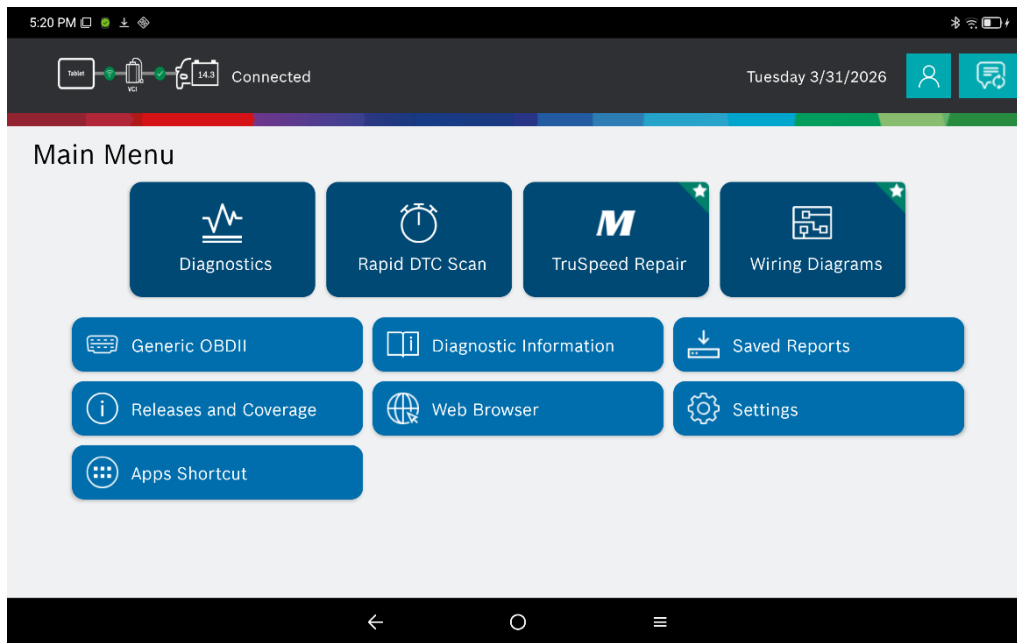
5:20 PM

Tablet VCI 14.3 Connected

Tuesday 3/31/2026

Main Menu

Diagnostics

Rapid DTC Scan

M
TruSpeed Repair

Wiring Diagrams

Generic OBDII

Diagnostic Information

Saved Reports

Releases and Coverage

Web Browser

Settings

Apps Shortcut